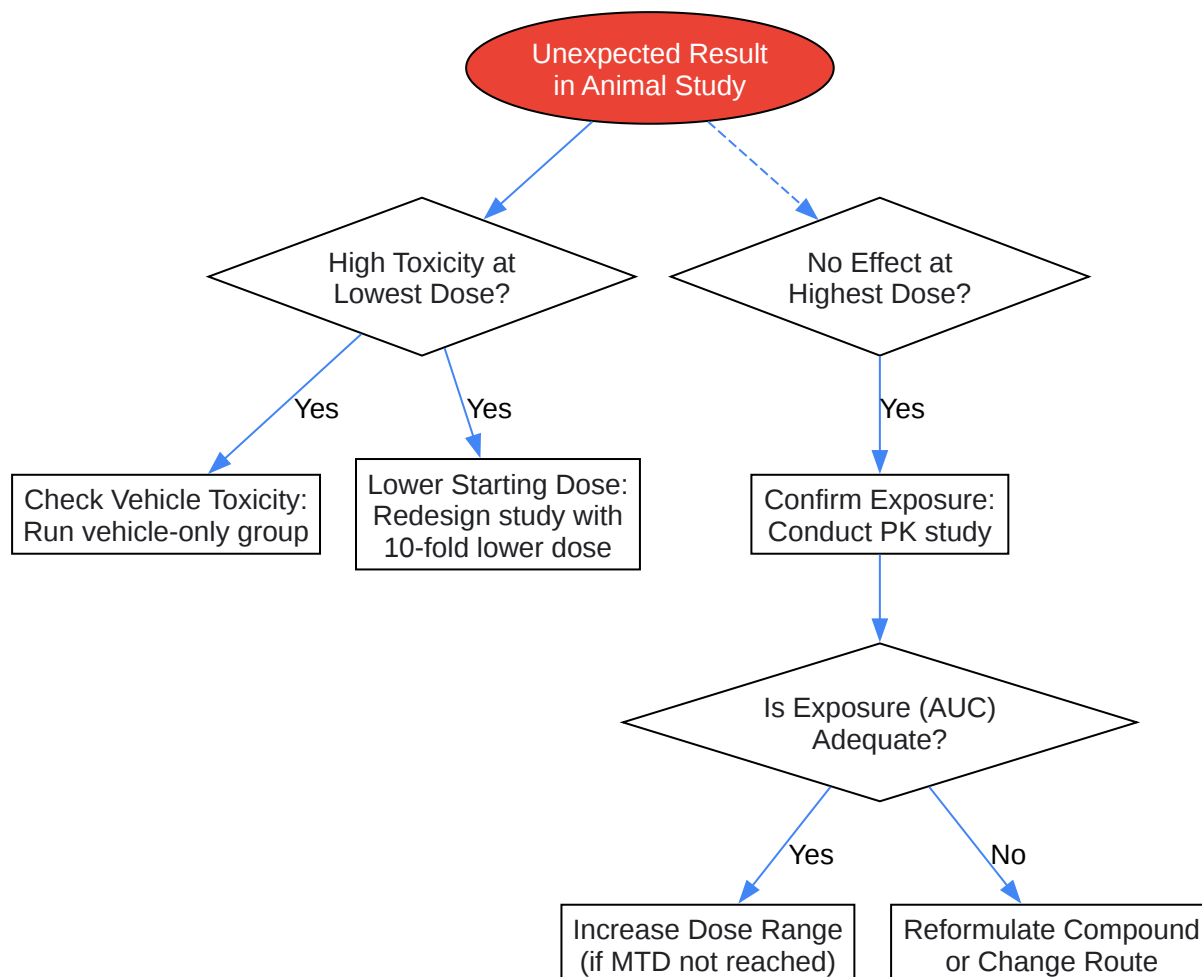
Unexpected Result in Animal Study

High Toxicity at Lowest Dose?

No Effect at Highest Dose?

Yes

Yes

Yes

Check Vehicle Toxicity: Run vehicle-only group

Lower Starting Dose: Redesign study with 10-fold lower dose

Confirm Exposure: Conduct PK study

Is Exposure (AUC) Adequate?

Yes

No

Increase Dose Range (if MTD not reached)

Reformulate Compound or Change Route